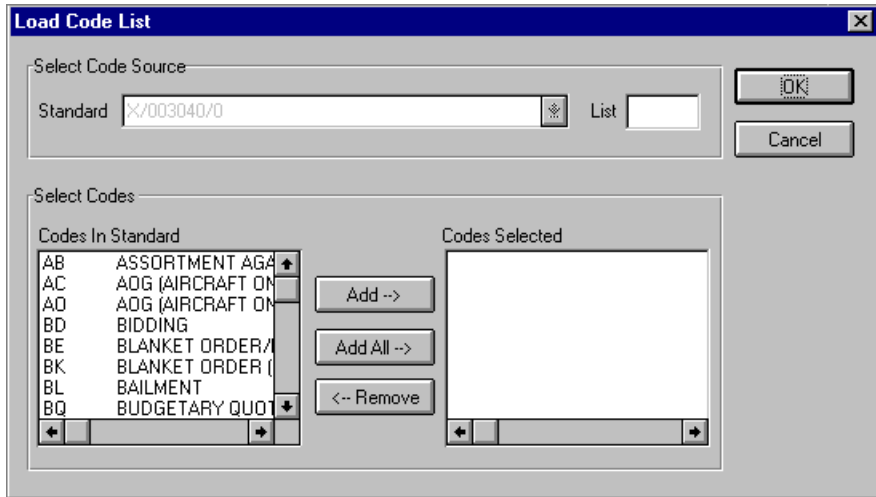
Load Code List

Select Code Source

Standard X/003040/0

List

OK

Cancel

Select Codes

Codes In Standard

| AB | ASSORTMENT AGA |
|---|---|
| AC | AOG (AIRCRAFT ON |
| AO | AOG (AIRCRAFT ON |
| BD | BIDDING |
| BE | BLANKET ORDER/ |
| BK | BLANKET ORDER ( |
| BL | BAILMENT |
| BQ | BUDGETARY QUOT |

Add -->

Add All -->

<-- Remove

Codes Selected